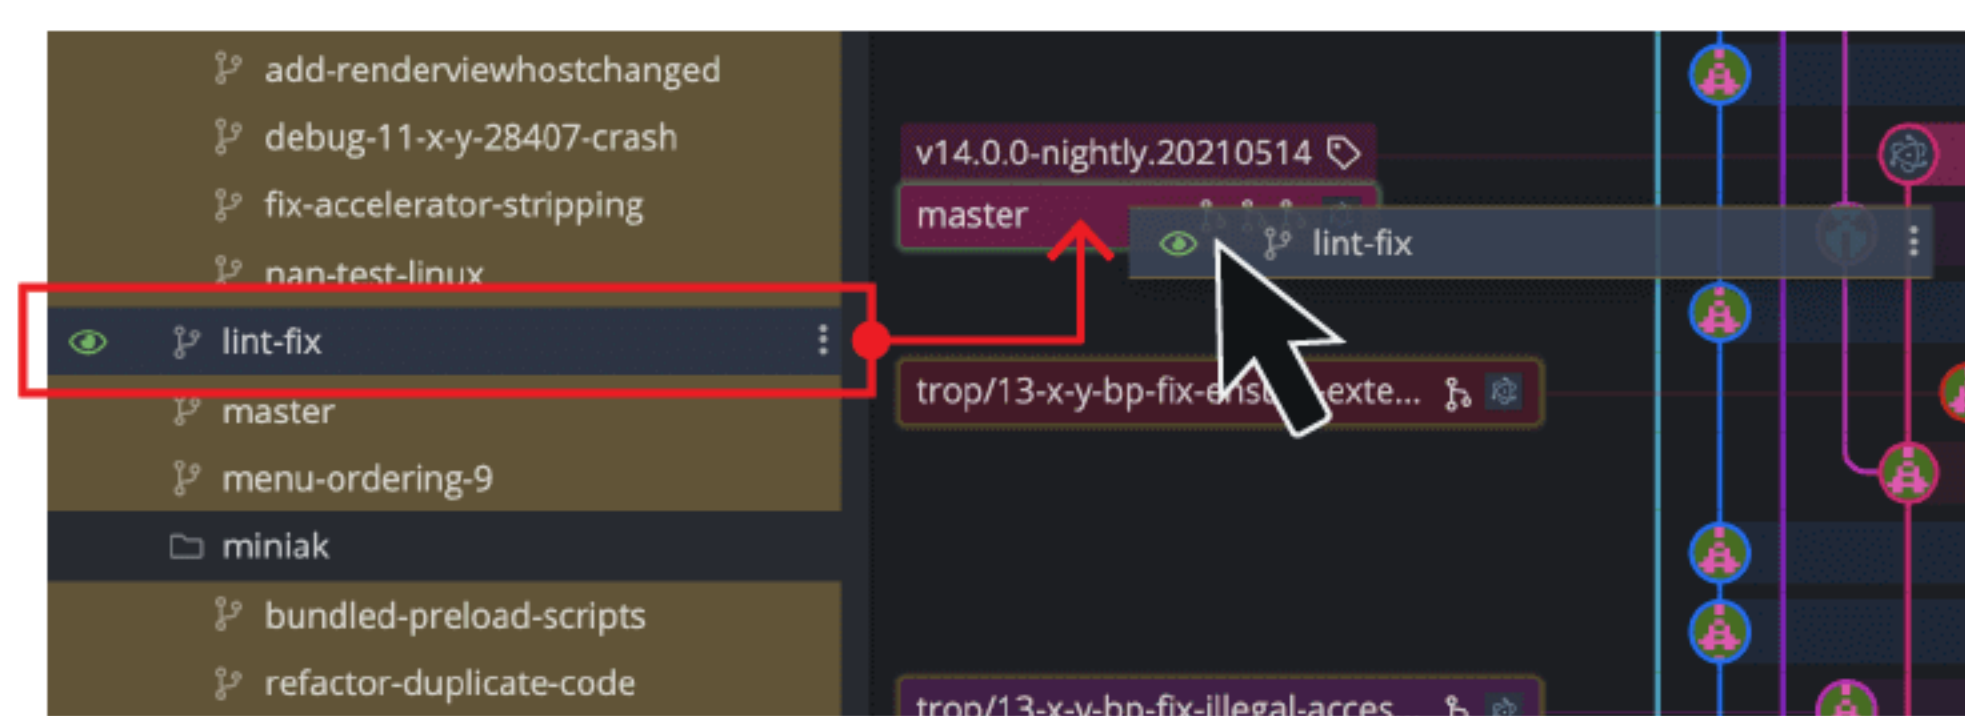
add-renderviewhostchanged
debug-11-x-y-28407-crash
fix-accelerator-stripping
nan-test-linux
lint-fix
master
menu-ordering-9
miniak
bundled-preload-scripts
refactor-duplicate-code

v14.0.0-nightly.20210514
master
lint-fix
trop/13-x-y-bp-fix-ens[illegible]-exte...
trop/13-x-y-bp-fix-illegal-acces